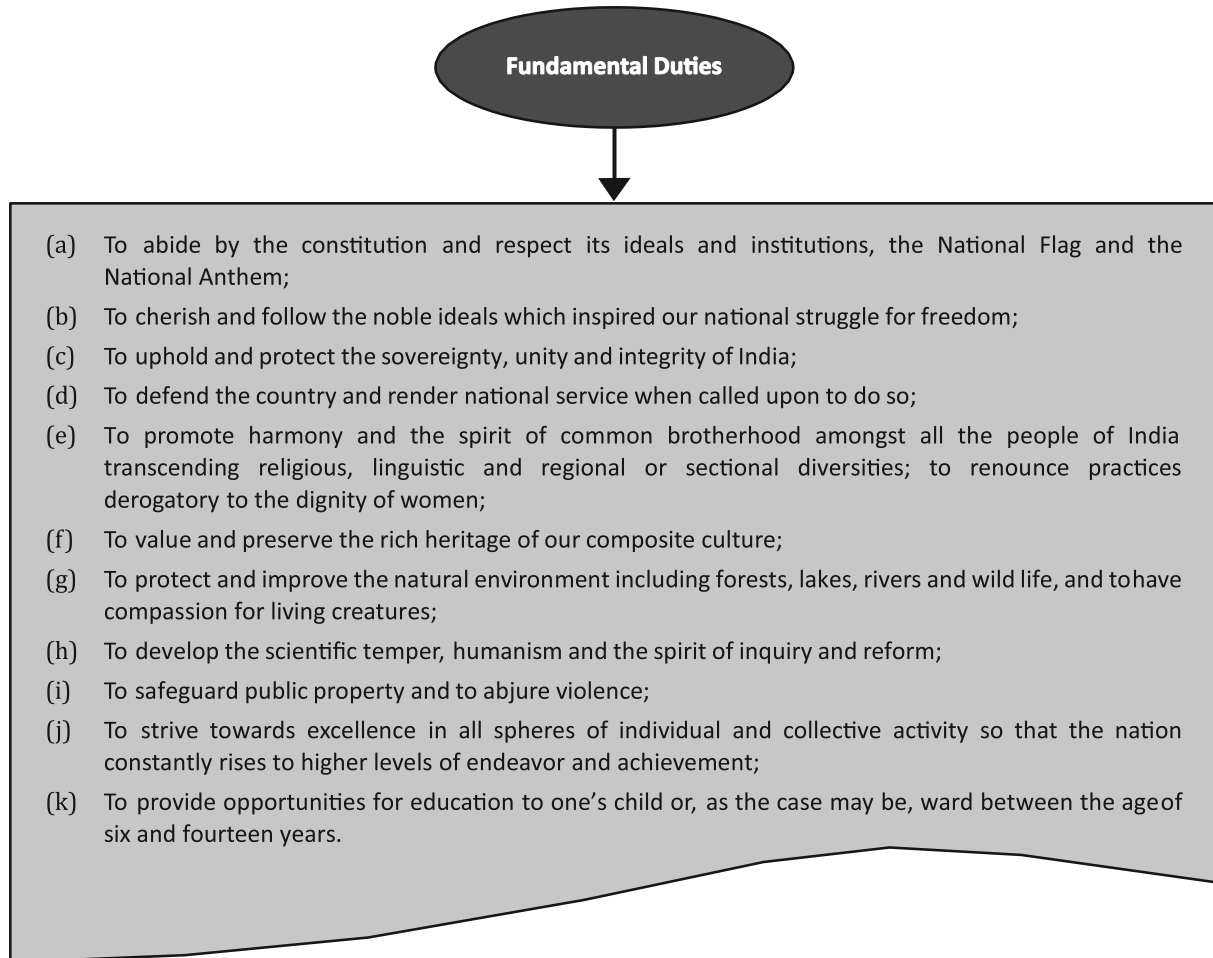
Fundamental Duties

(a) To abide by the constitution and respect its ideals and institutions, the National Flag and the National Anthem;

(b) To cherish and follow the noble ideals which inspired our national struggle for freedom;

(c) To uphold and protect the sovereignty, unity and integrity of India;

(d) To defend the country and render national service when called upon to do so;

(e) To promote harmony and the spirit of common brotherhood amongst all the people of India transcending religious, linguistic and regional or sectional diversities; to renounce practices derogatory to the dignity of women;

(f) To value and preserve the rich heritage of our composite culture;

(g) To protect and improve the natural environment including forests, lakes, rivers and wild life, and tohave compassion for living creatures;

(h) To develop the scientific temper, humanism and the spirit of inquiry and reform;

(i) To safeguard public property and to abjure violence;

(j) To strive towards excellence in all spheres of individual and collective activity so that the nation constantly rises to higher levels of endeavor and achievement;

(k) To provide opportunities for education to one's child or, as the case may be, ward between the ageof six and fourteen years.